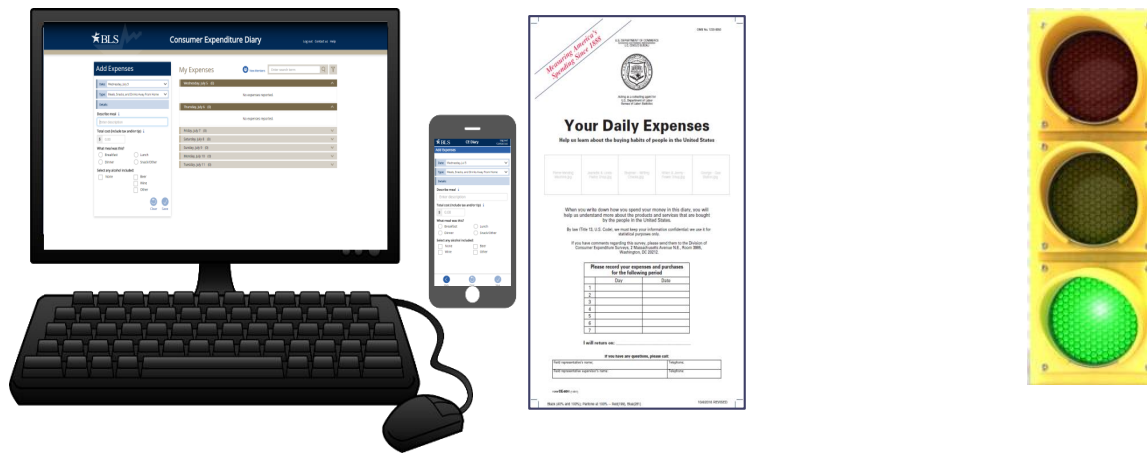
BLS Consumer Expenditure Diary

Add Expenses

My Expenses

Wednesday, July 6

No expenses reported

Thursday, July 7

No expenses reported

Friday, July 8
Saturday, July 9
Sunday, July 10
Monday, July 11
Tuesday, July 12

Describe meal

Total cost (include tax and/or tip)

What meal was this?

Breakfast
Lunch
Dinner
Snack/Other

Select any alcohol included

Wine
Beer
Other

BLS
CE Diary

Add Expenses

Measuring America's Spending Since 1888

U.S. DEPARTMENT OF COMMERCE

Your Daily Expenses

Help us learn about the buying habits of people in the United States

When you write down how you spend your money in this diary, you will help us understand more about the products and services that are bought by the people in the United States.

By law (Title 13, U.S. Code), we must keep your information confidential; we use it for statistical purposes only.

If you have comments regarding this survey, please send them to the Division of Consumer Expenditure Surveys, 2 Massachusetts Avenue N.E., Room 3985, Washington, DC 20212.

Please record your expenses and purchases for the following period

| | Day | Date |
|---|---|---|
| 1 | | |
| 2 | | |
| 3 | | |
| 4 | | |
| 5 | | |
| 6 | | |
| 7 | | |

I will return on:

If you have any questions, please call

| Field representative's name | Telephone |
|---|---|
| Field representative supervisor's name | Telephone |